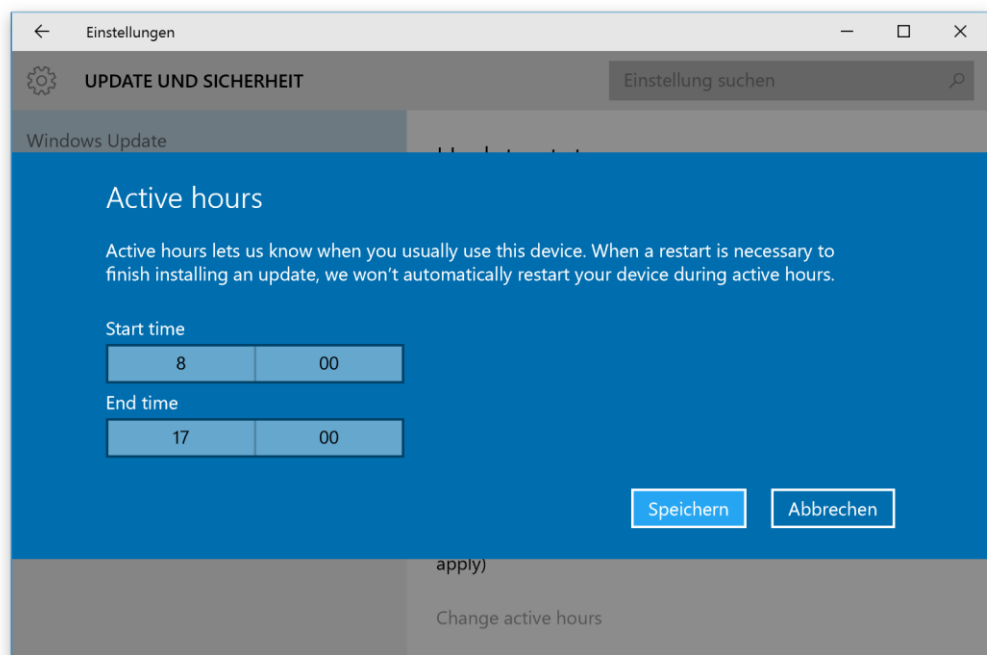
Einstellungen

UPDATE UND SICHERHEIT

Einstellung suchen

Windows Update

Active hours

Active hours lets us know when you usually use this device. When a restart is necessary to finish installing an update, we won't automatically restart your device during active hours.

Start time

| 8 | 00 |
|---|---|

End time

| 17 | 00 |
|---|---|

Speichern

Abbrechen

apply)

Change active hours